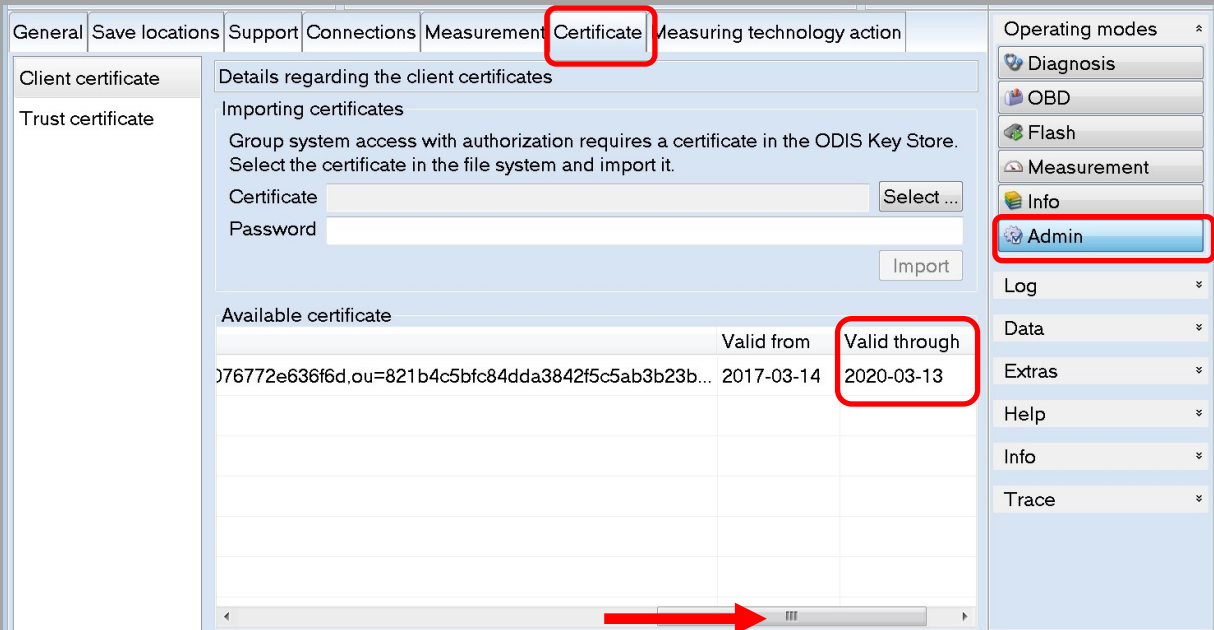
General | Save locations | Support | Connections | Measurement | Certificate | Measuring technology action

Client certificate
Trust certificate

Details regarding the client certificates

Importing certificates
Group system access with authorization requires a certificate in the ODIS Key Store. Select the certificate in the file system and import it.
Certificate
Select ...
Password
Import

Available certificate

| | Valid from | Valid through |
|---|---|---|
| 076772e636f6d,ou=821b4c5bfc84dda3842f5c5ab3b23b... | 2017-03-14 | 2020-03-13 |

Operating modes
Diagnosis
OBD
Flash
Measurement
Info
Admin
Log
Data
Extras
Help
Info
Trace